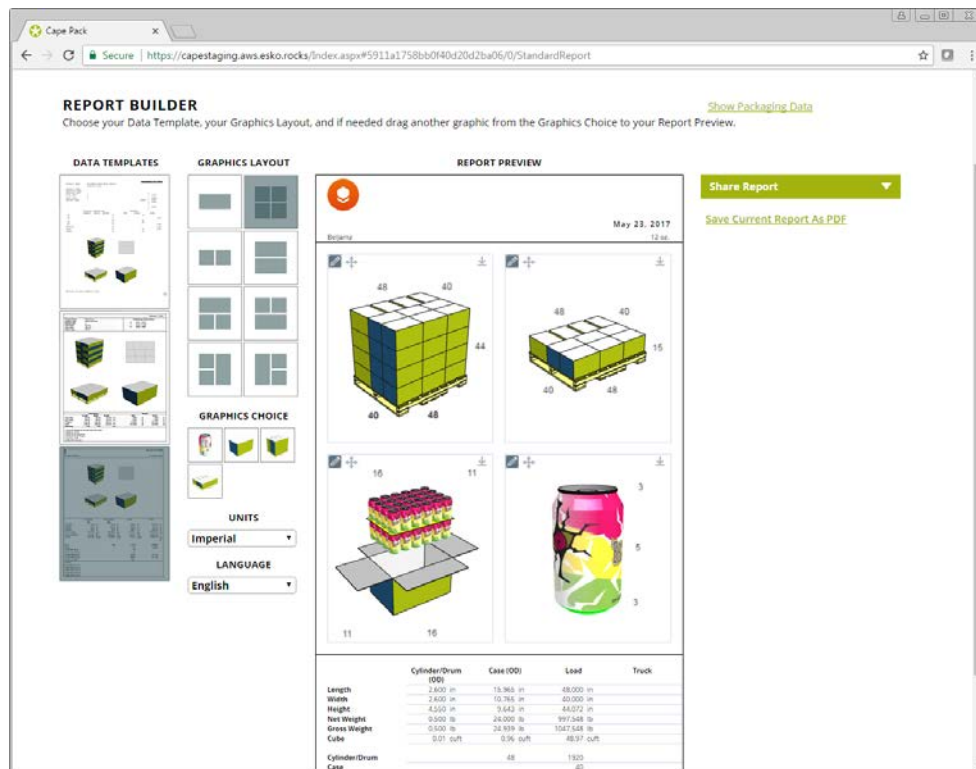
Cape Pack

Secure https://capestaging.aws.esko.rocks/Index.aspx#5911a1758bb0f40d20d2ba06/0/StandardReport

REPORT BUILDER

Show Packaging Data

Choose your Data Template, your Graphics Layout, and if needed drag another graphic from the Graphics Choice to your Report Preview.

DATA TEMPLATES

GRAPHICS LAYOUT

REPORT PREVIEW

Share Report

Save Current Report As PDF

May 23, 2017

Beijing

12 oz.

48 40 44 40 48

48 40 15 40 48

16 11 11 16

3 5 3

GRAPHICS CHOICE

UNITS

Imperial

LANGUAGE

English

| | Cylinder/Drum (OD) | Case (OD) | Load | Truck |
|---|---|---|---|---|
| Length | 2.600 in | 15.966 in | 48.000 in | |
| Width | 2.600 in | 10.766 in | 40.000 in | |
| Height | 4.550 in | 9.643 in | 44.072 in | |
| Net Weight | 0.500 lb | 24.000 lb | 997.548 lb | |
| Gross Weight | 0.500 lb | 24.939 lb | 1047.548 lb | |
| Cube | 0.01 cuft | 0.96 cuft | 48.97 cuft | |

Cylinder/Drum 48 1920

Case 40